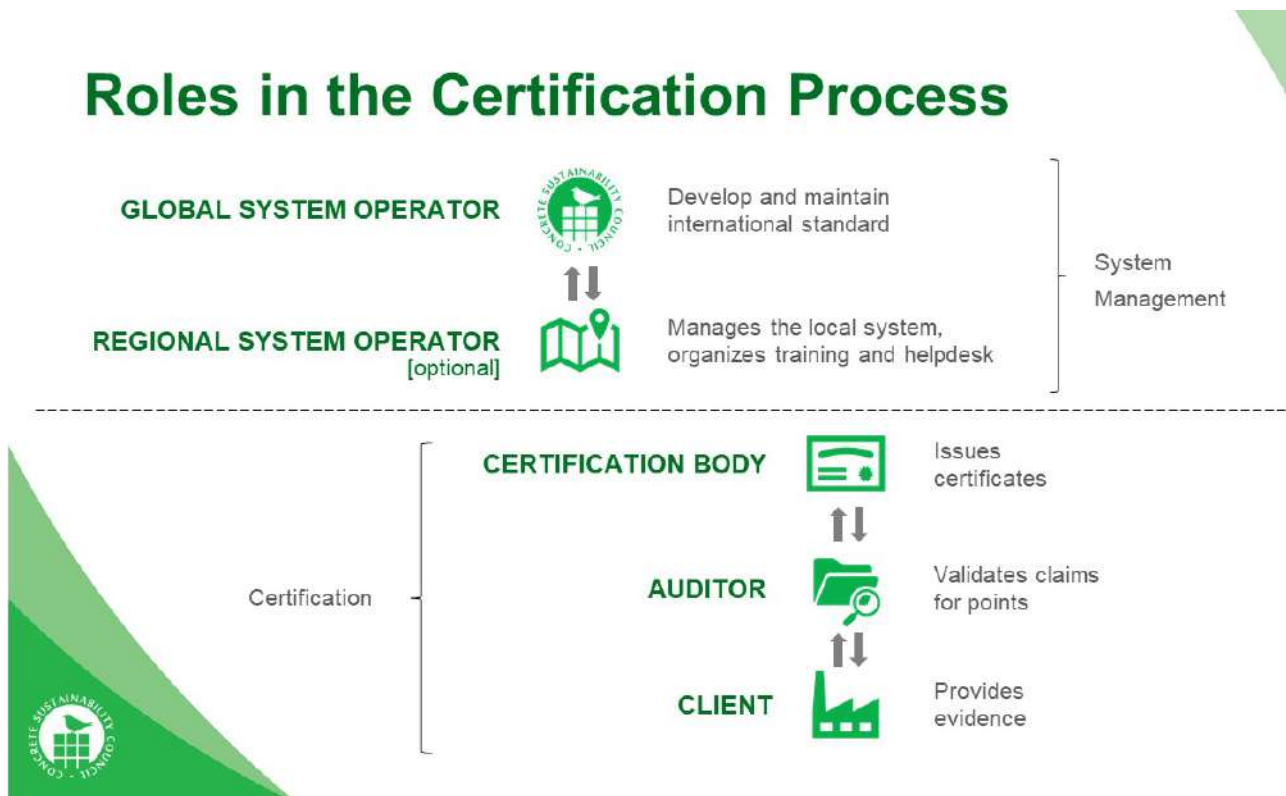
Roles in the Certification Process

GLOBAL SYSTEM OPERATOR

CONCRETE SUSTAINABILITY COUNCIL

Develop and maintain international standard

REGIONAL SYSTEM OPERATOR [optional]

Manages the local system, organizes training and helpdesk

System Management

CERTIFICATION BODY

Issues certificates

AUDITOR

Validates claims for points

CLIENT

Provides evidence

Certification

CONCRETE SUSTAINABILITY COUNCIL